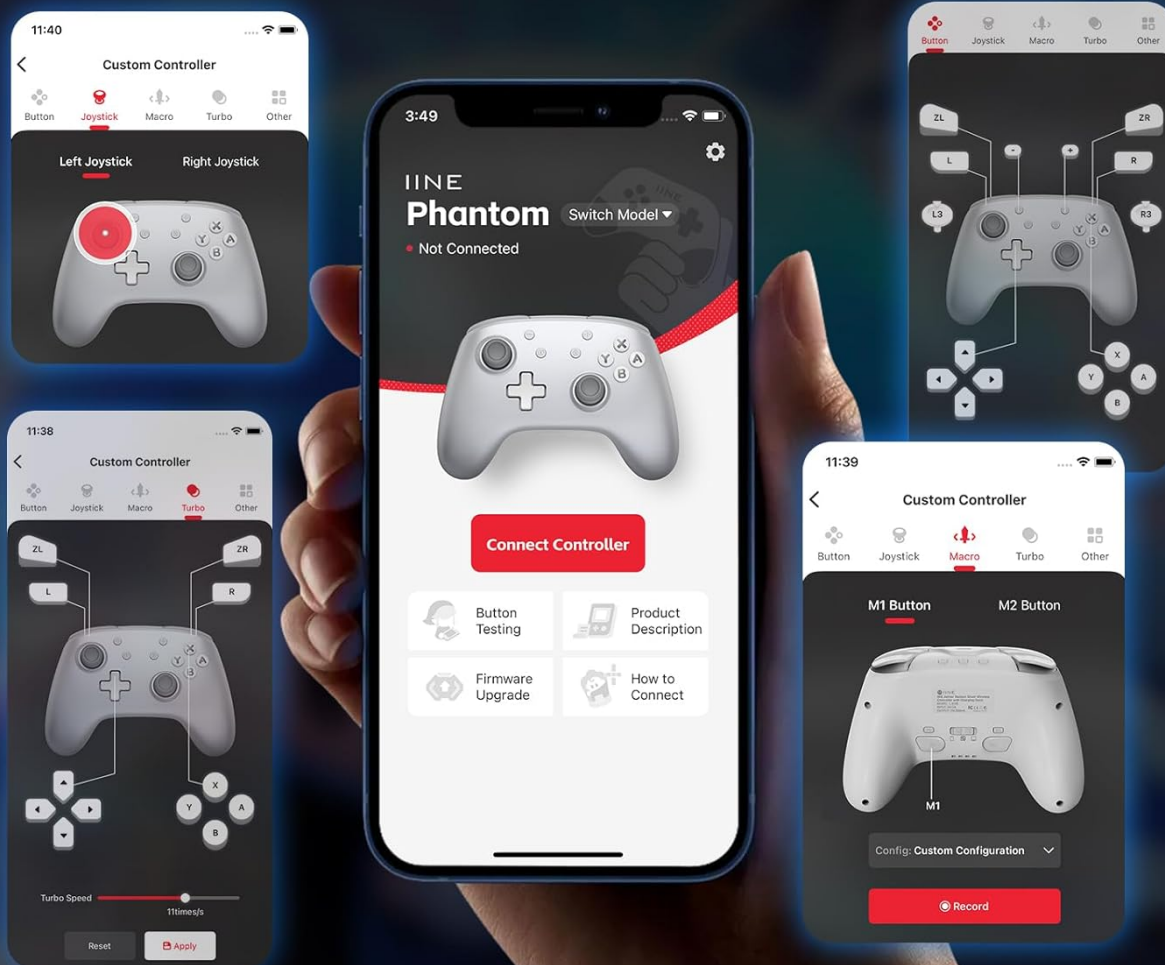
11:40
Custom Controller
Button
Joystick
Macro
Turbo
Other
Left Joystick
Right Joystick

11:38
Custom Controller
Button
Joystick
Macro
Turbo
Other
ZL
ZR
L
R
X
Y
A
B
Turbo Speed
11times/s
Reset
Apply

3:49
IINE
Phantom
Switch Model
Not Connected
Connect Controller
Button Testing
Product Description
Firmware Upgrade
How to Connect

Button
Joystick
Macro
Turbo
Other
ZL
ZR
L
R
-
+
L3
R3
X
Y
A
B

11:39
Custom Controller
Button
Joystick
Macro
Turbo
Other
M1 Button
M2 Button
M1
Config: Custom Configuration
Record